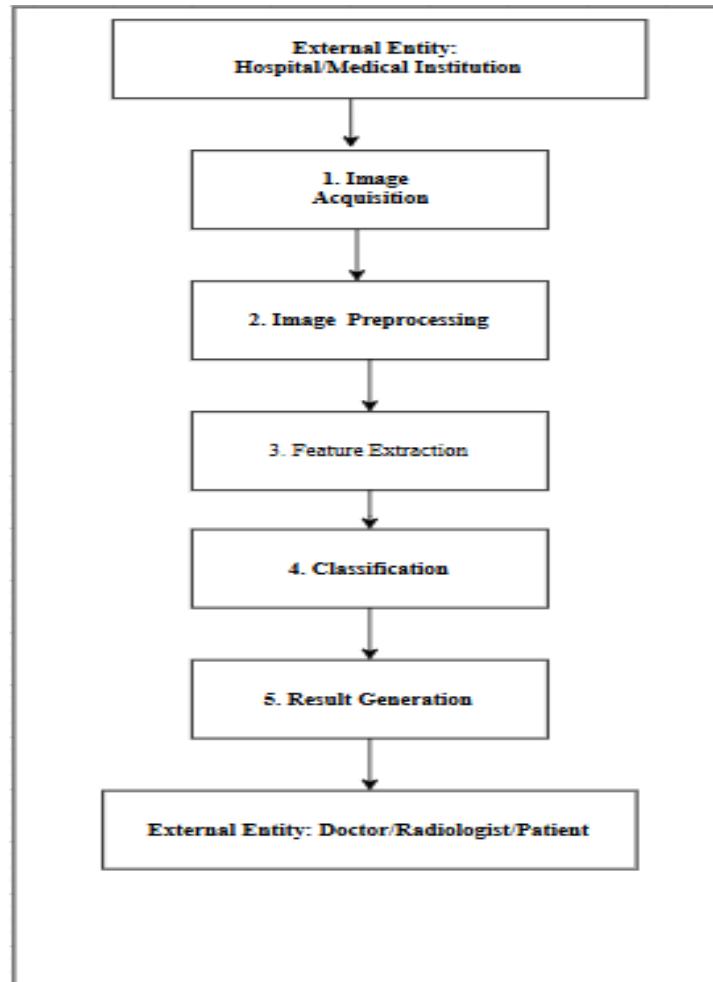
External Entity:
Hospital/Medical Institution

1. Image
Acquisition

2. Image Preprocessing

3. Feature Extraction

4. Classification

5. Result Generation

External Entity: Doctor/Radiologist/Patient